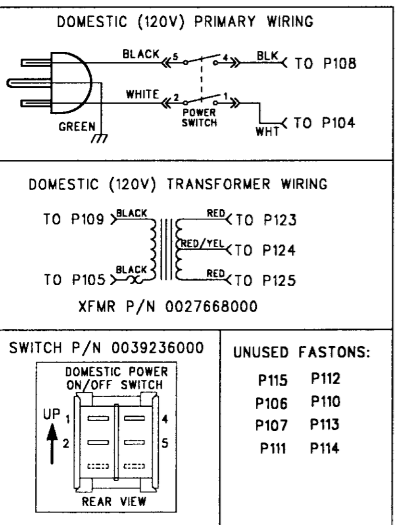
DOMESTIC (120V) PRIMARY WIRING

BLACK 5 4 BLK TO P108

WHITE 2 1 POWER SWITCH

GREEN

WHT TO P104

DOMESTIC (120V) TRANSFORMER WIRING

TO P109 BLACK

RED TO P123

RED/YEL TO P124

TO P105 BLACK

RED TO P125

XFMR P/N 0027668000

SWITCH P/N 0039236000

DOMESTIC POWER ON/OFF SWITCH

UP 1 2 4 5

REAR VIEW

UNUSED FASTONS:

| | |
|---|---|
| P115 | P112 |
| P106 | P110 |
| P107 | P113 |
| P111 | P114 |